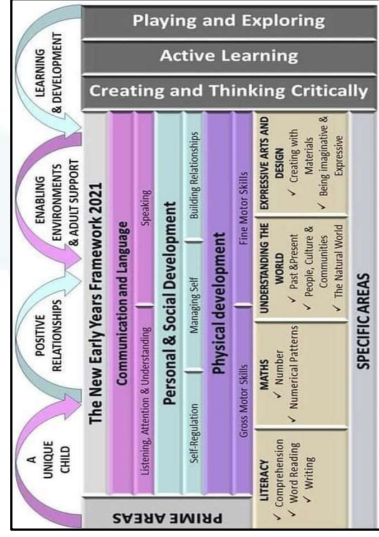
Playing and Exploring

Active Learning

Creating and Thinking Critically

A UNIQUE CHILD

POSITIVE RELATIONSHIPS

ENABLING ENVIRONMENTS & ADULT SUPPORT

LEARNING & DEVELOPMENT

The New Early Years Framework 2021

PRIME AREAS

Communication and Language

Listening, Attention & Understanding

Speaking

Personal & Social Development

Self-Regulation

Managing Self

Building Relationships

Physical development

Gross Motor Skills

Fine Motor Skills

SPECIFIC AREAS

LITERACY
✓ Comprehension
✓ Word Reading
✓ Writing

MATHS
✓ Number
✓ Numerical Patterns

UNDERSTANDING THE WORLD
✓ Past &Present
✓ People, Culture & Communities
✓ The Natural World

EXPRESSIVE ARTS AND DESIGN
✓ Creating with Materials
✓ Being Imaginative & Expressive